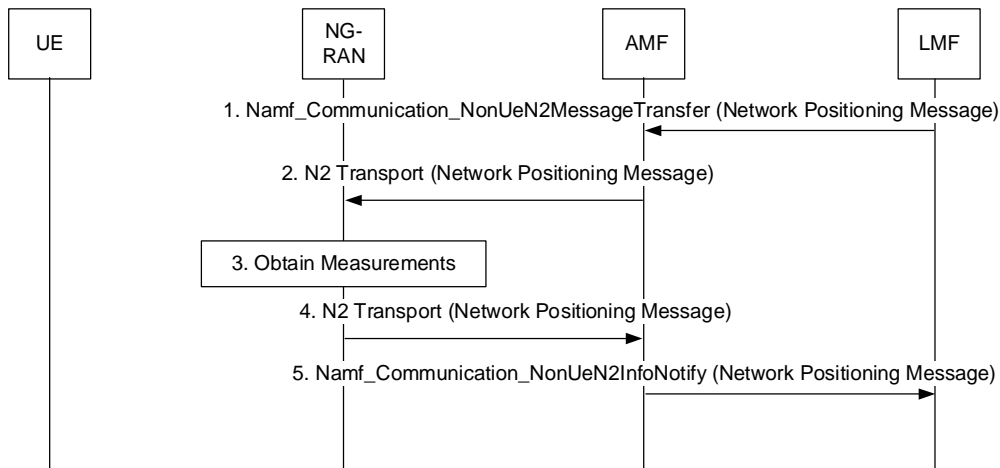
UE

NG-RAN

AMF

LMF

1. Namf_Communication_NonUeN2MessageTransfer (Network Positioning Message)

2. N2 Transport (Network Positioning Message)

3. Obtain Measurements

4. N2 Transport (Network Positioning Message)

5. Namf_Communication_NonUeN2InfoNotify (Network Positioning Message)